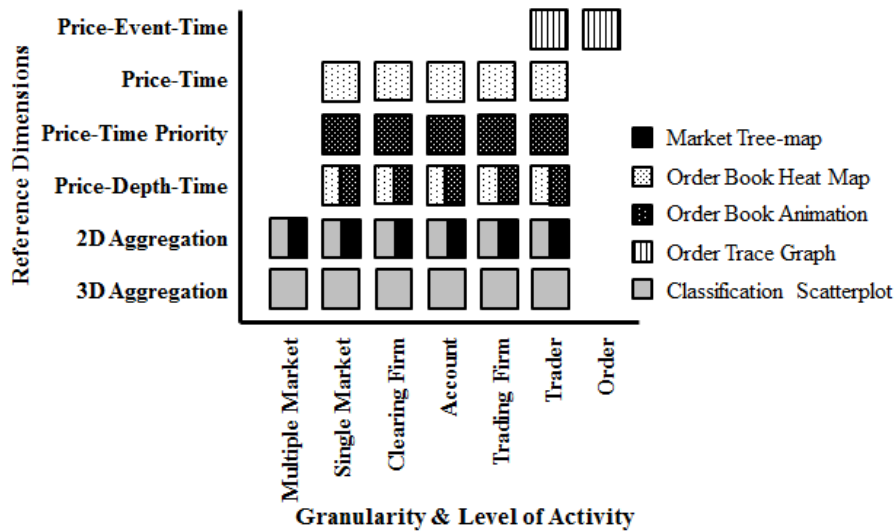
Reference Dimensions

Price-Event-Time
Price-Time
Price-Time Priority
Price-Depth-Time
2D Aggregation
3D Aggregation

Multiple Market
Single Market
Clearing Firm
Account
Trading Firm
Trader
Order

Granularity & Level of Activity

Market Tree-map
Order Book Heat Map
Order Book Animation
Order Trace Graph
Classification Scatterplot